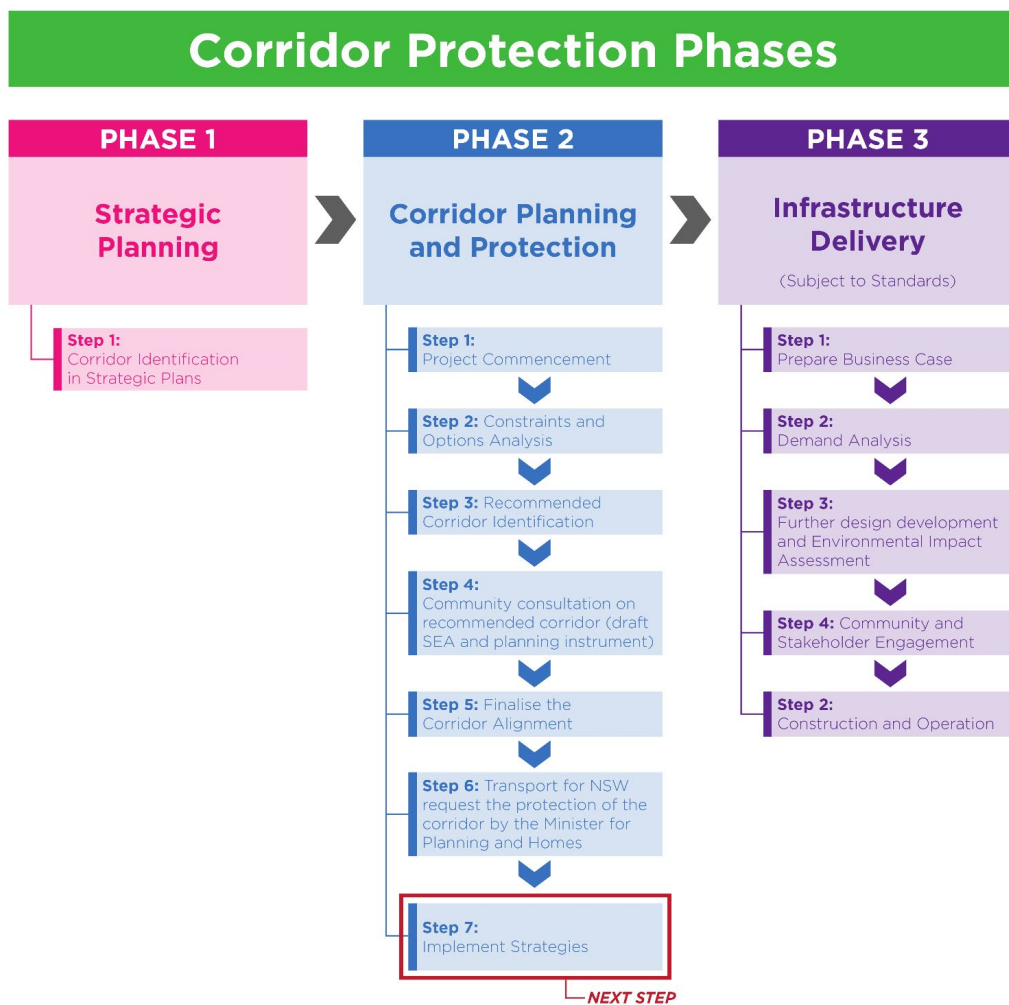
Corridor Protection Phases

PHASE 1

Strategic Planning

Step 1:
Corridor Identification in Strategic Plans

PHASE 2

Corridor Planning and Protection

Step 1:
Project Commencement

Step 2: Constraints and Options Analysis

Step 3: Recommended Corridor Identification

Step 4:
Community consultation on recommended corridor (draft SEA and planning instrument)

Step 5: Finalise the Corridor Alignment

Step 6: Transport for NSW request the protection of the corridor by the Minister for Planning and Homes

Step 7:
Implement Strategies

NEXT STEP

PHASE 3

Infrastructure Delivery

(Subject to Standards)

Step 1:
Prepare Business Case

Step 2:
Demand Analysis

Step 3:
Further design development and Environmental Impact Assessment

Step 4: Community and Stakeholder Engagement

Step 2:
Construction and Operation